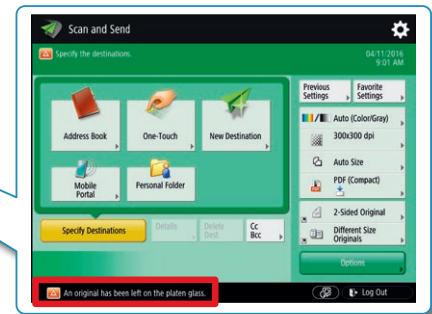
Scan and Send

Specify the destinations.

04/11/2016
9:01 AM

Address Book

One-Touch

New Destination

Mobile Portal

Personal Folder

Specify Destinations

Details

Delete Dest.

Cc Bcc

Previous Settings

Favorite Settings

Auto (Color/Gray)

300x300 dpi

Auto Size

PDF (Compact)

2-Sided Original

Different Size Originals

Options

An original has been left on the platen glass.

Log Out